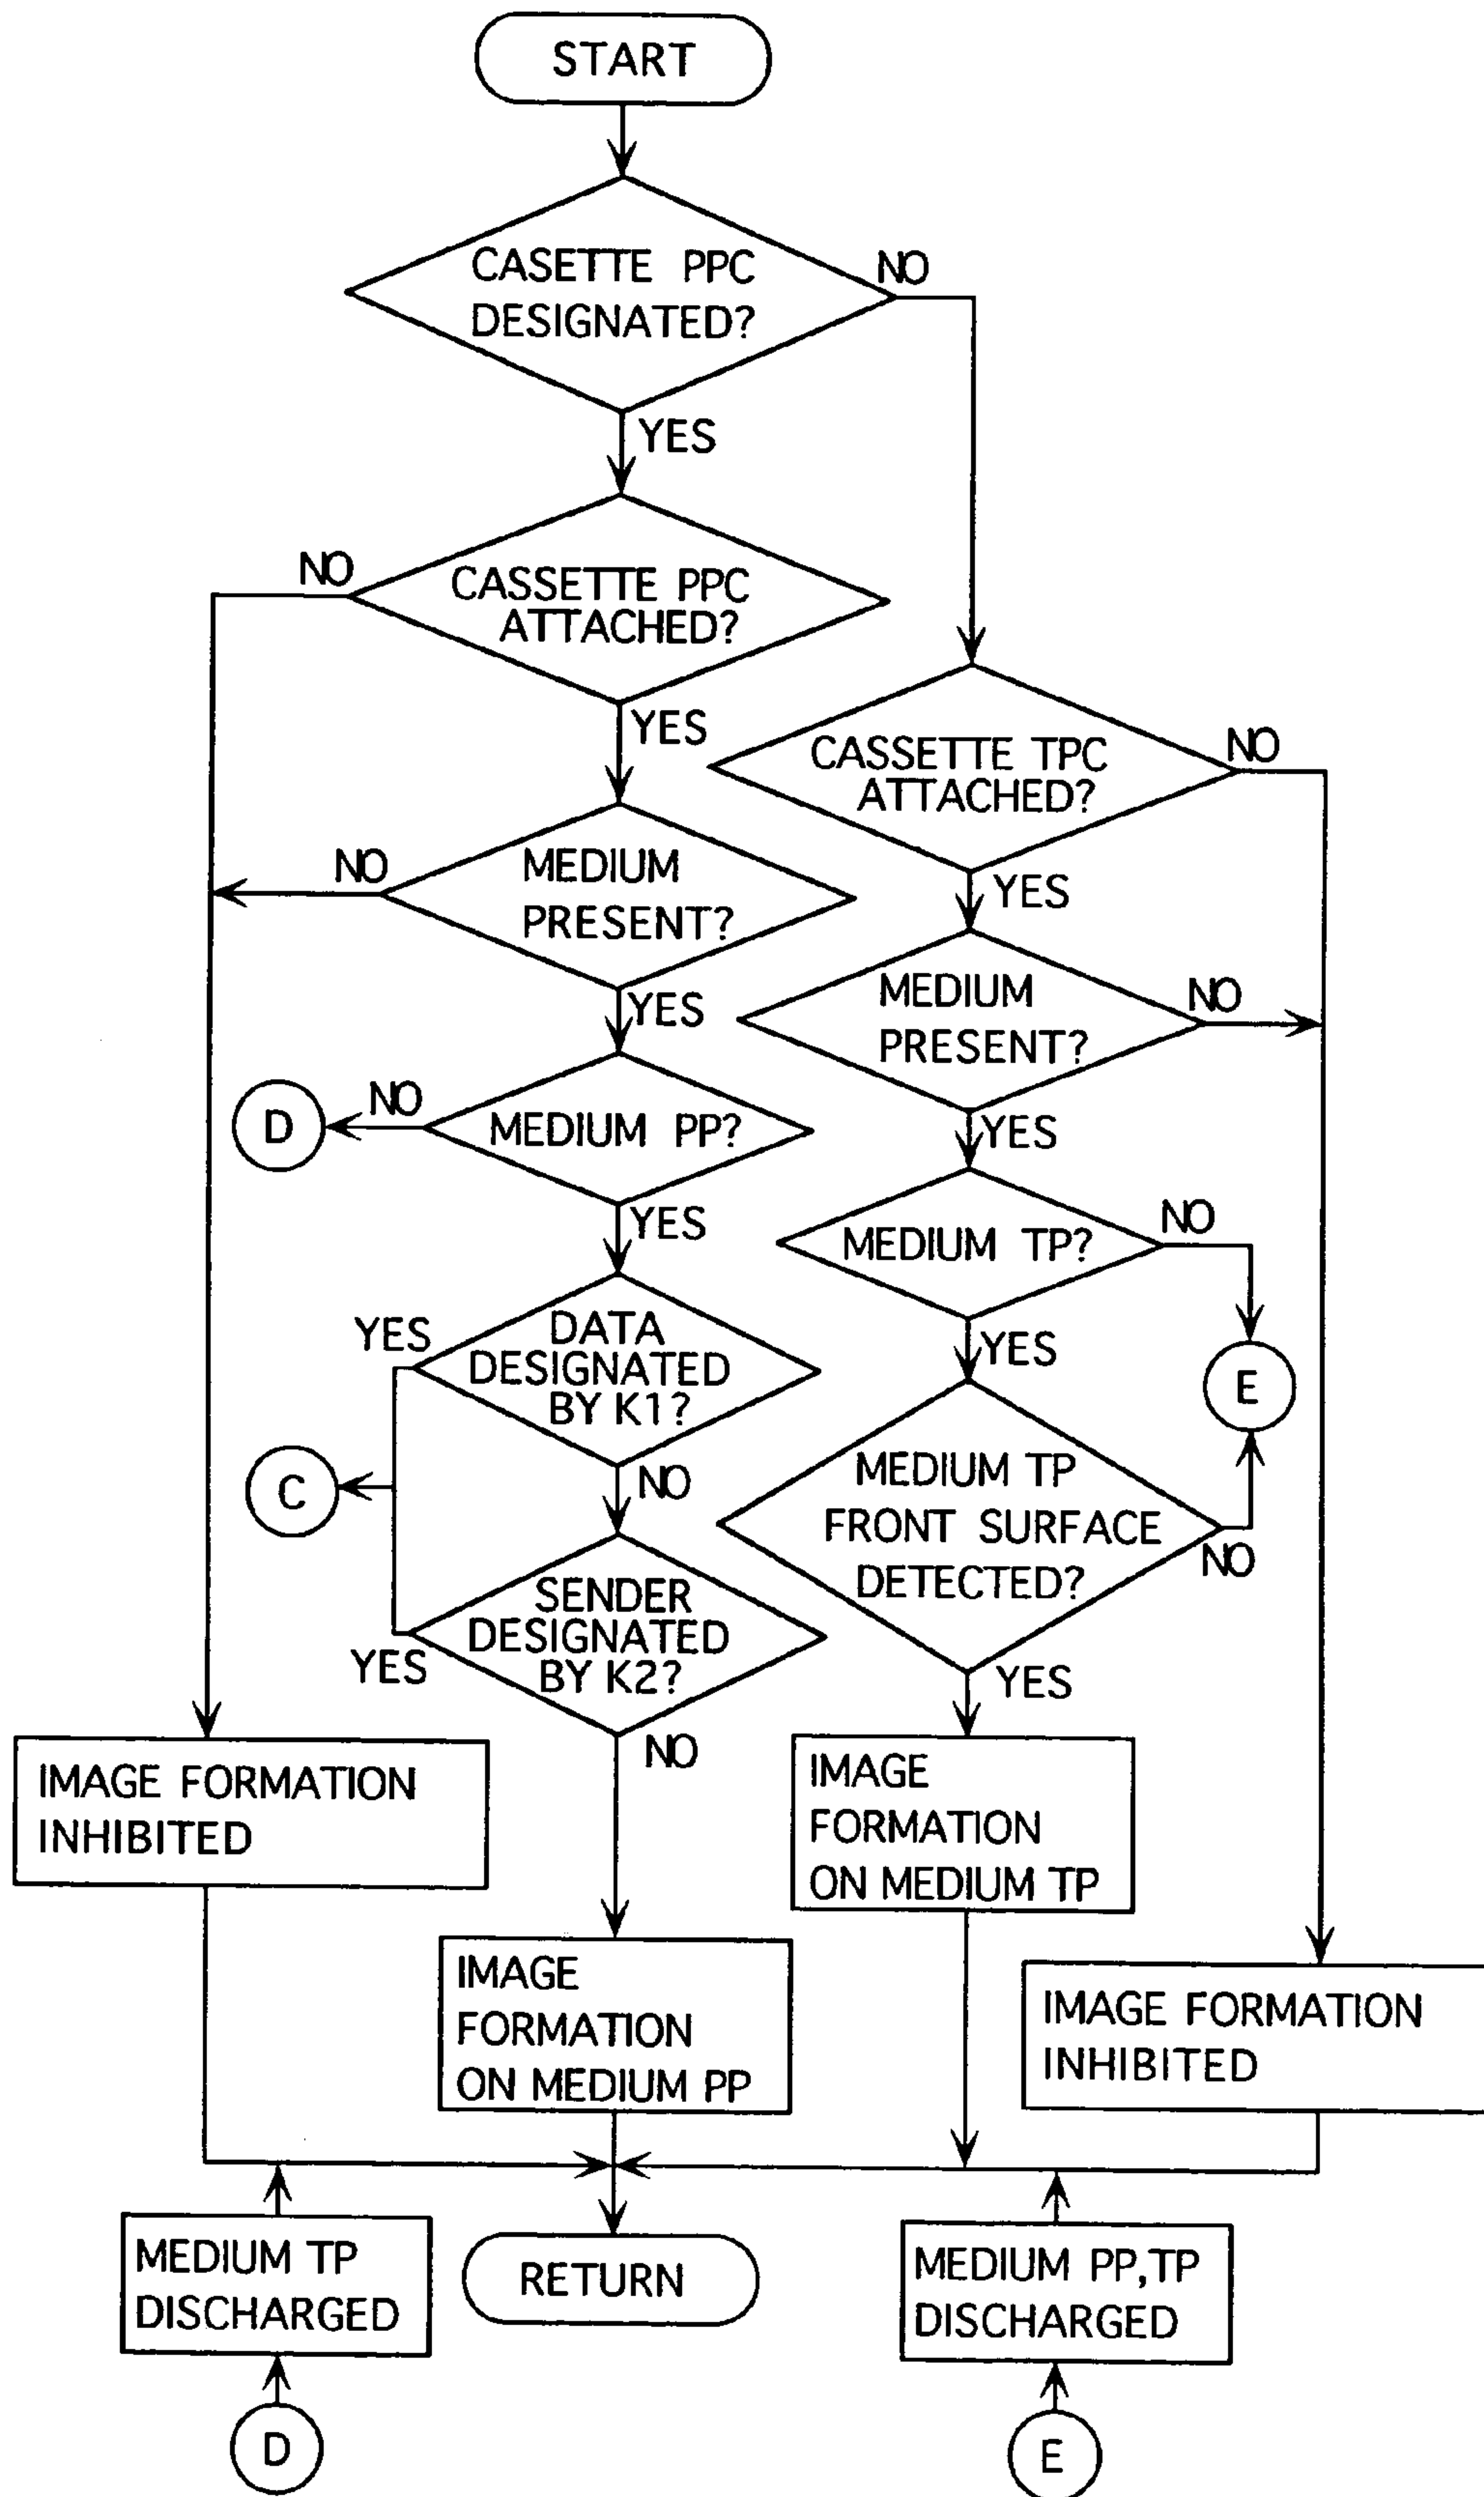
START

CASETTE PPC DESIGNATED?

NO

YES

NO

CASSETTE PPC ATTACHED?

YES

CASSETTE TPC ATTACHED?

NO

NO

MEDIUM PRESENT?

YES

YES

MEDIUM PRESENT?

NO

D

NO

MEDIUM PP?

YES

YES

MEDIUM TP?

NO

YES

DATA DESIGNATED BY K1?

YES

E

C

NO

MEDIUM TP FRONT SURFACE DETECTED?

NO

SENDER DESIGNATED BY K2?

YES

YES

NO

IMAGE FORMATION INHIBITED

IMAGE FORMATION ON MEDIUM TP

IMAGE FORMATION ON MEDIUM PP

IMAGE FORMATION INHIBITED

MEDIUM TP DISCHARGED

RETURN

MEDIUM PP,TP DISCHARGED

D

E